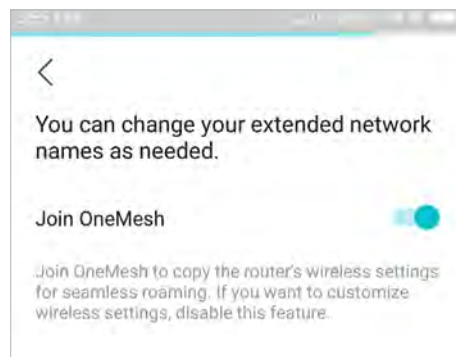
You can change your extended network names as needed.

Join OneMesh

Join OneMesh to copy the router's wireless settings for seamless roaming. If you want to customize wireless settings, disable this feature.